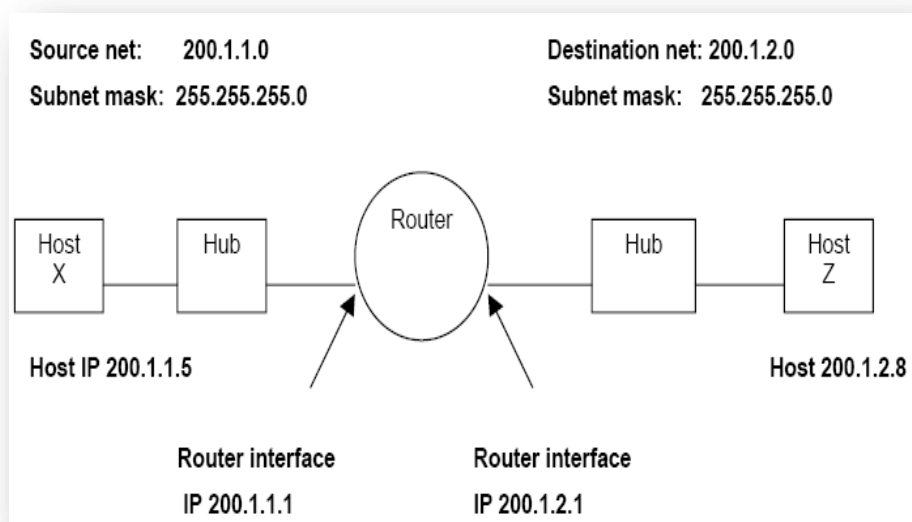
Source net: 200.1.1.0

Subnet mask: 255.255.255.0

Destination net: 200.1.2.0

Subnet mask: 255.255.255.0

Host X

Hub

Router

Hub

Host Z

Host IP 200.1.1.5

Host 200.1.2.8

Router interface

IP 200.1.1.1

Router interface

IP 200.1.2.1